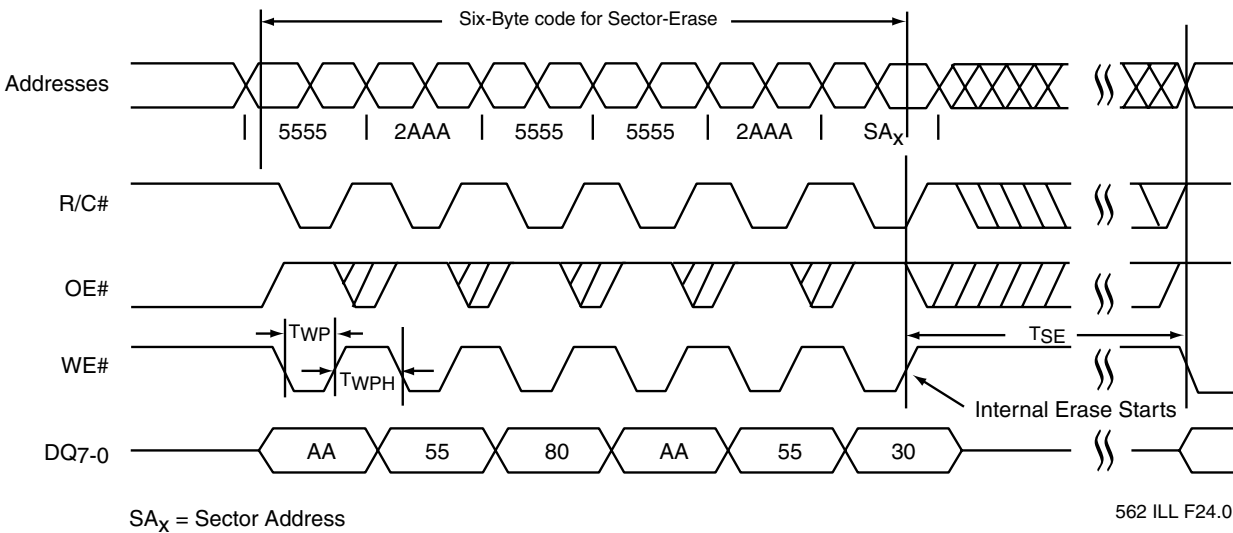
Six-Byte code for Sector-Erase

Addresses

5555
2AAA
5555
5555
2AAA
$SA_X$

R/C#

OE#

$T_{WP}$

WE#

$T_{WPH}$

$T_{SE}$

Internal Erase Starts

$DQ_{7-0}$

AA
55
80
AA
55
30

$SA_X$ = Sector Address

562 ILL F24.0